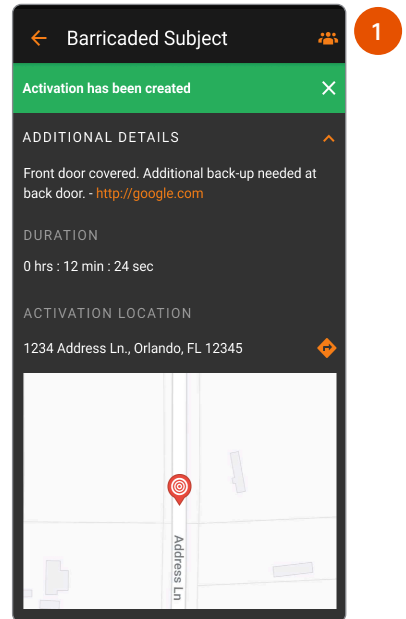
Barricaded Subject

1

Activation has been created

ADDITIONAL DETAILS

Front door covered. Additional back-up needed at back door. - http://google.com

DURATION

0 hrs : 12 min : 24 sec

ACTIVATION LOCATION

1234 Address Ln., Orlando, FL 12345

Address Ln